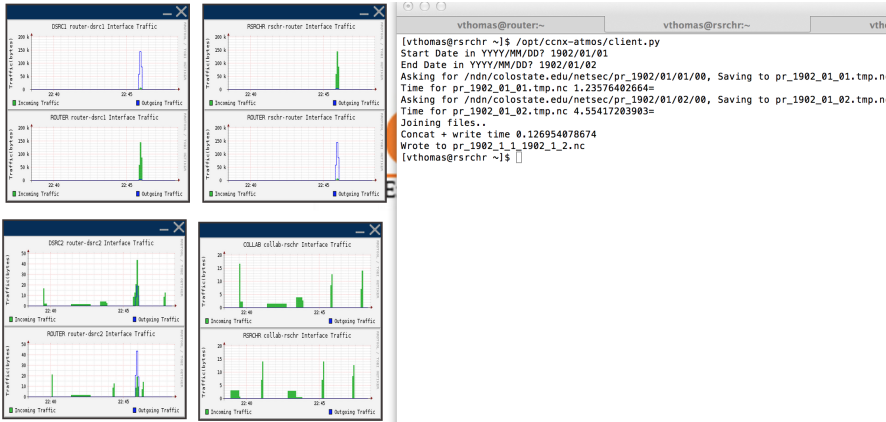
DSRC1 router-dsrc1 Interface Traffic

Traffic(bytes)

200 k
150 k
100 k
50 k
0

22:40
22:45

Incoming Traffic
Outgoing Traffic

ROUTER router-dsrc1 Interface Traffic

Traffic(bytes)

200 k
150 k
100 k
50 k
0

22:40
22:45

Incoming Traffic
Outgoing Traffic

RSRCHR rschr-router Interface Traffic

Traffic(bytes)

200 k
150 k
100 k
50 k
0

22:40
22:45

Incoming Traffic
Outgoing Traffic

ROUTER rschr-router Interface Traffic

Traffic(bytes)

200 k
150 k
100 k
50 k
0

22:40
22:45

Incoming Traffic
Outgoing Traffic

DSRC2 router-dsrc2 Interface Traffic

Traffic(bytes)

50
40
30
20
10
0

22:40
22:45

Incoming Traffic
Outgoing Traffic

ROUTER router-dsrc2 Interface Traffic

Traffic(bytes)

50
40
30
20
10
0

22:40
22:45

Incoming Traffic
Outgoing Traffic

COLLAB collab-rschr Interface Traffic

Traffic(bytes)

20
15
10
5
0

22:40
22:45

Incoming Traffic
Outgoing Traffic

RSRCHR collab-rschr Interface Traffic

Traffic(bytes)

20
15
10
5
0

22:40
22:45

Incoming Traffic
Outgoing Traffic

vthomas@router:~
vthomas@rsrchr:~

[vthomas@rsrchr ~]$ /opt/ccnx-atmos/client.py
Start Date in YYYY/MM/DD? 1902/01/01
End Date in YYYY/MM/DD? 1902/01/02
Asking for /ndn/colostate.edu/netsec/pr_1902/01/01/00, Saving to pr_1902_01_01.tmp.n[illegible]
Time for pr_1902_01_01.tmp.nc 1.23576402664=
Asking for /ndn/colostate.edu/netsec/pr_1902/01/02/00, Saving to pr_1902_01_02.tmp.n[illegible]
Time for pr_1902_01_02.tmp.nc 4.55417203903=
Joining files..
Concat + write time 0.126954078674
Wrote to pr_1902_1_1_1902_1_2.nc
[vthomas@rsrchr ~]$